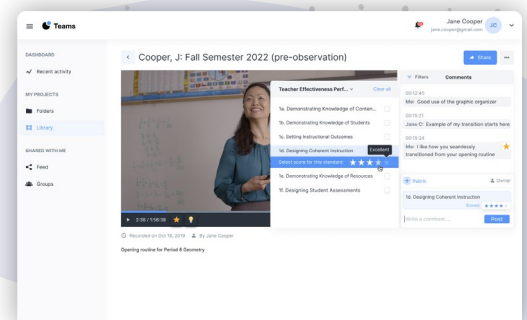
Teams

Jane Cooper
jane.cooper@gmail.com

JC

DASHBOARD

Recent activity

MY PROJECTS

Folders

Library

SHARED WITH ME

Feed

Groups

Cooper, J: Fall Semester 2022 (pre-observation)

Share

Teacher Effectiveness Perf...

Clear all

1a. Demonstrating Knowledge of Conten...

1b. Demonstrating Knowledge of Students

1c. Setting Instructional Outcomes

1d. Designing Coherent Instruction

Excellent

Select score for this standard

1e. Demonstrating Knowledge of Resources

1f. Designing Student Assessments

3:38 / 1:56:38

Recorded on Oct 18, 2019

By Jane Cooper

Opening routine for Period 8 Geometry

Filters

Comments

00:12:45

Me: Good use of the graphic organizer

00:15:21

Jane C: Example of my transition starts here

00:15:24

Me: I like how you seamlessly transitioned from your opening routine

Rubric

Owner

1d. Designing Coherent Instruction

Excellent

Write a comment...

Post